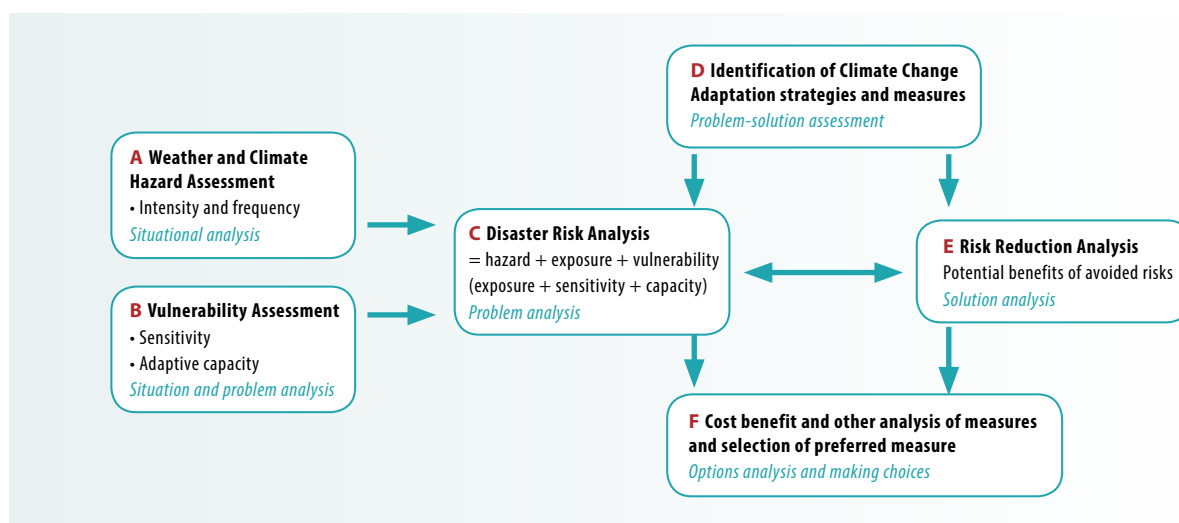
D Identification of Climate Change Adaptation strategies and measures
Problem-solution assessment

A Weather and Climate Hazard Assessment
• Intensity and frequency
Situational analysis

B Vulnerability Assessment
• Sensitivity
• Adaptive capacity
Situation and problem analysis

C Disaster Risk Analysis
= hazard + exposure + vulnerability
(exposure + sensitivity + capacity)
Problem analysis

E Risk Reduction Analysis
Potential benefits of avoided risks
Solution analysis

F Cost benefit and other analysis of measures and selection of preferred measure
Options analysis and making choices